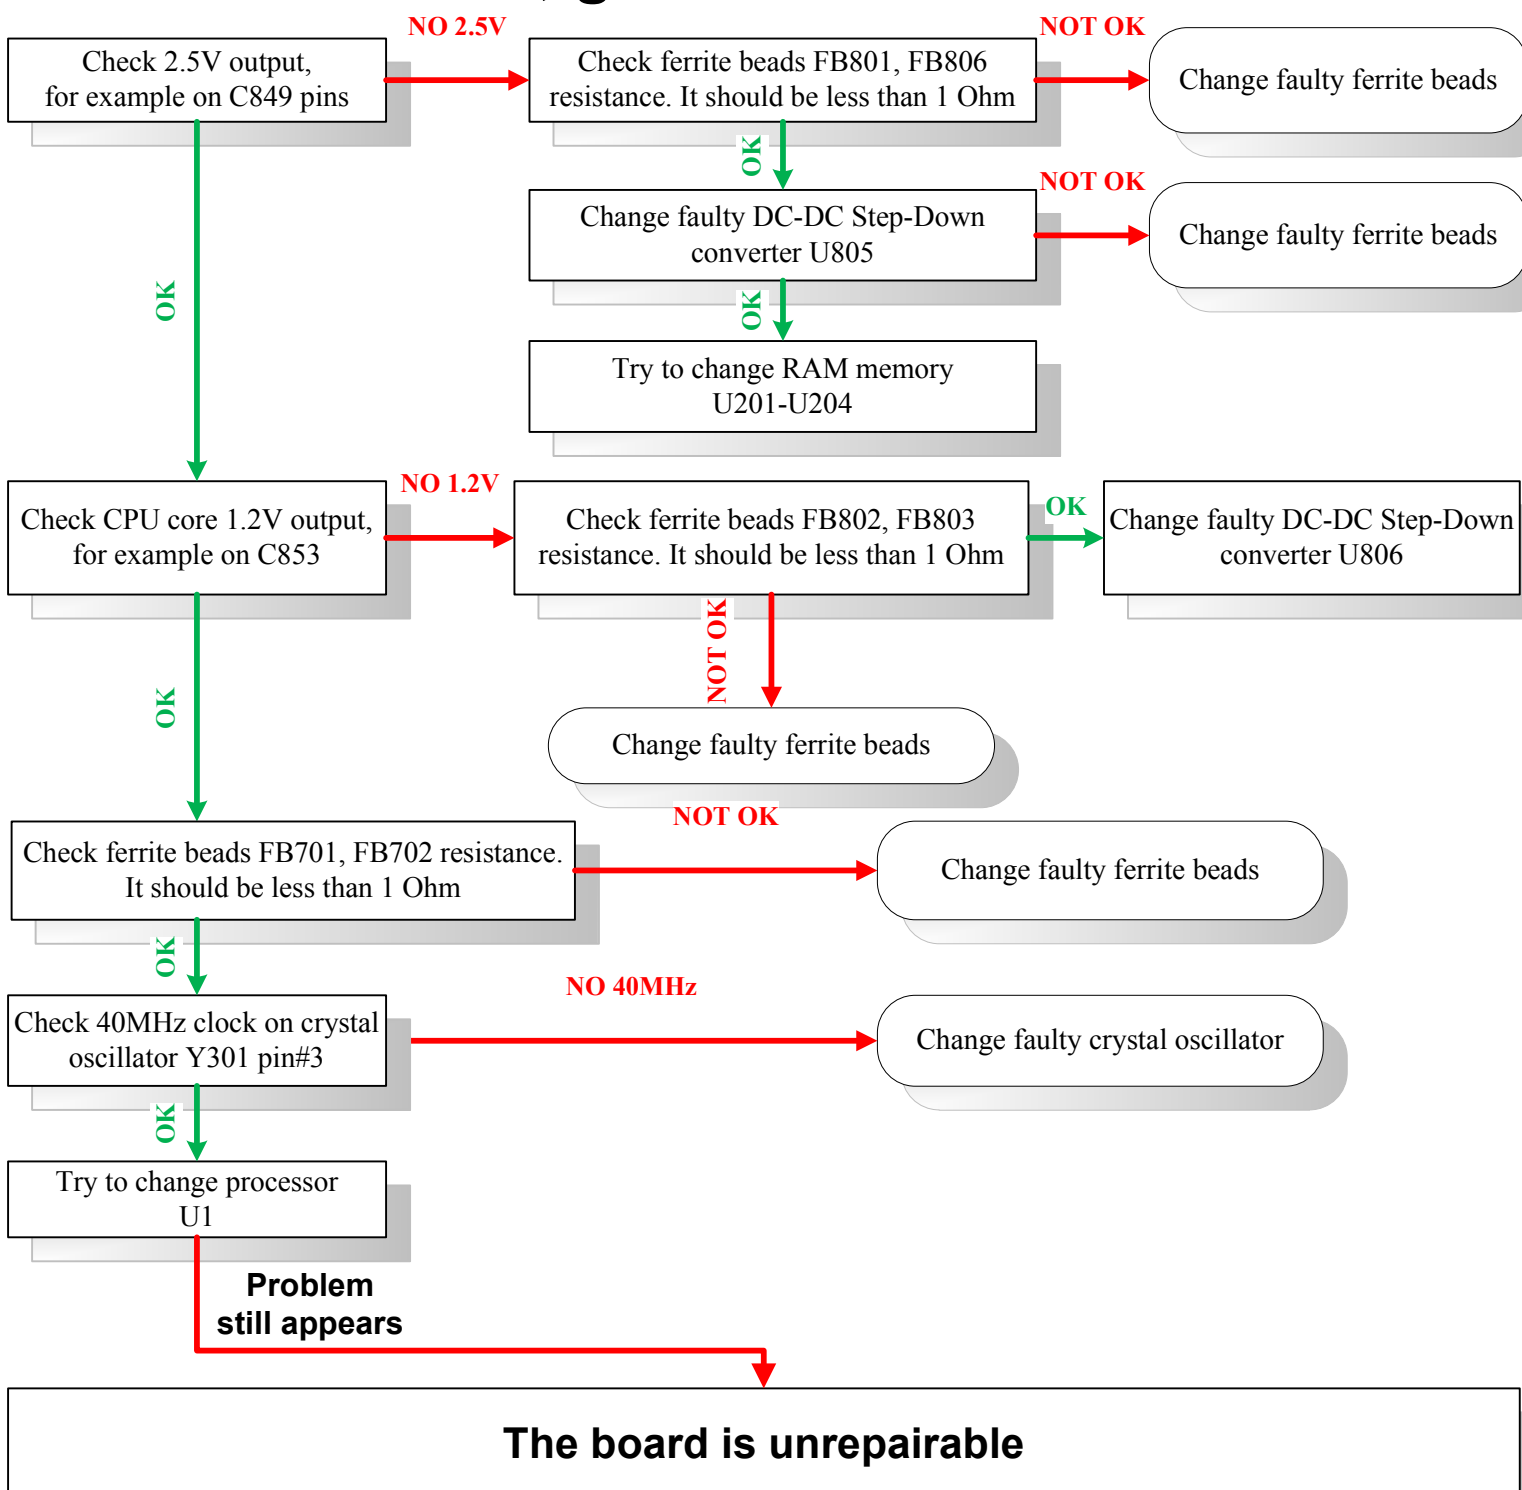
Check 2.5V output, for example on C849 pins

NO 2.5V

Check ferrite beads FB801, FB806 resistance. It should be less than 1 Ohm

NOT OK

Change faulty ferrite beads

OK

Change faulty DC-DC Step-Down converter U805

NOT OK

Change faulty ferrite beads

OK

Try to change RAM memory U201-U204

OK

Check CPU core 1.2V output, for example on C853

NO 1.2V

Check ferrite beads FB802, FB803 resistance. It should be less than 1 Ohm

OK

Change faulty DC-DC Step-Down converter U806

NOT OK

Change faulty ferrite beads

OK

Check ferrite beads FB701, FB702 resistance. It should be less than 1 Ohm

NOT OK

Change faulty ferrite beads

OK

Check 40MHz clock on crystal oscillator Y301 pin#3

NO 40MHz

Change faulty crystal oscillator

OK

Try to change processor U1

Problem still appears

The board is unrepairable